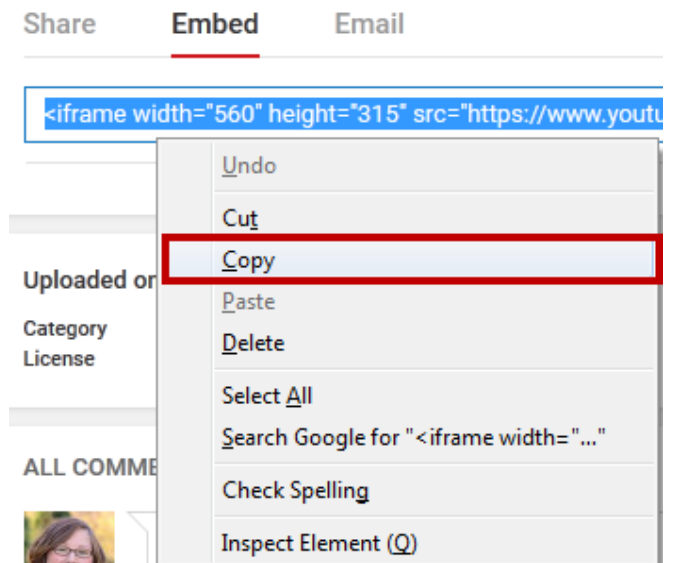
Share Embed Email

<iframe width="560" height="315" src="https://www.youtu

Undo

Cut

Copy

Paste

Delete

Select All

Search Google for "<iframe width="..."

Check Spelling

Inspect Element (Q)

Uploaded or

Category

License

ALL COMME